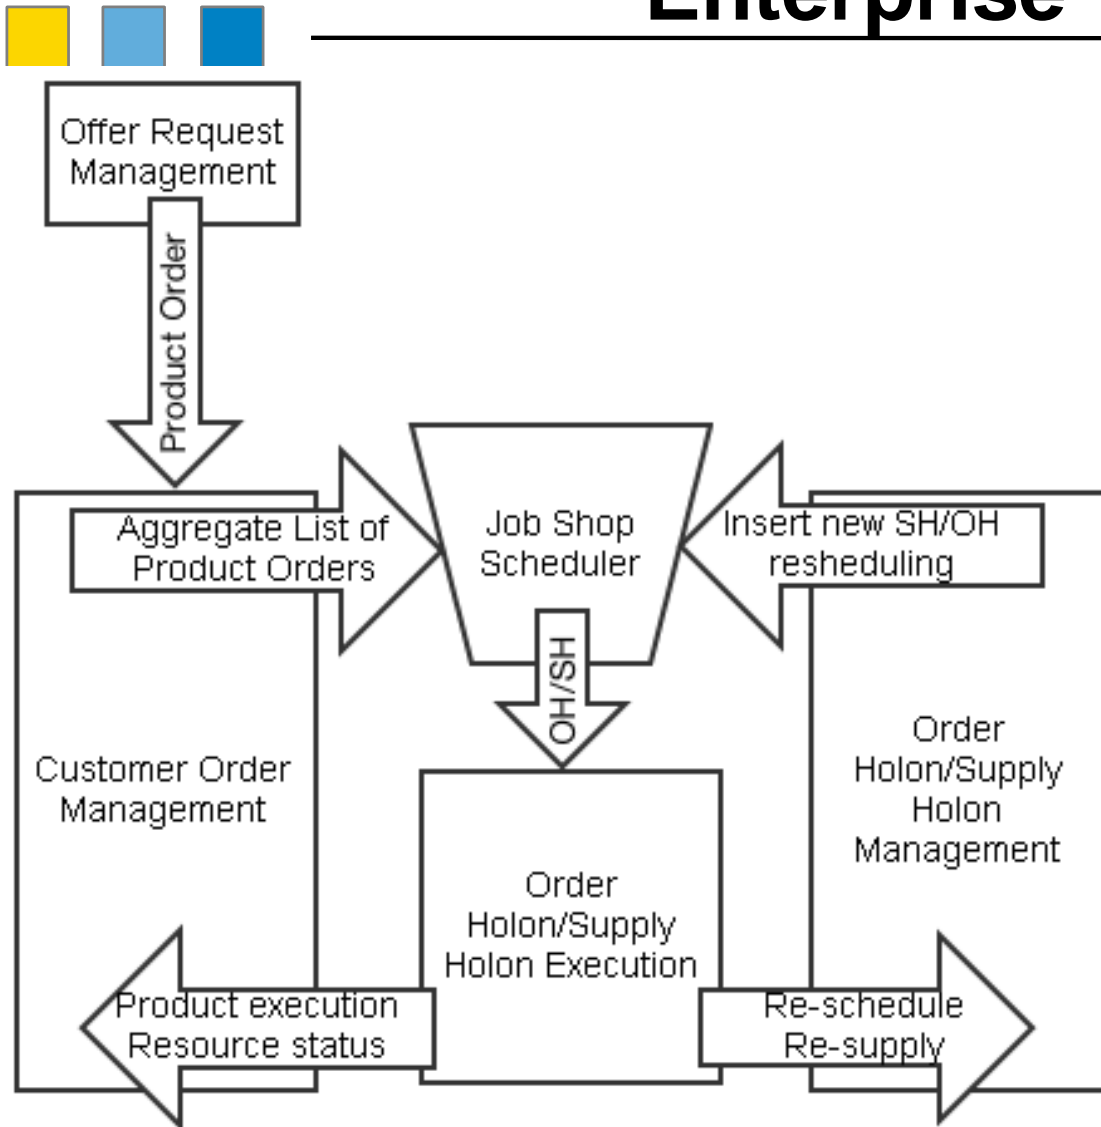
Enterprise

Offer Request Management

Product Order

Aggregate List of Product Orders

Job Shop Scheduler

Insert new SH/OH resheduling

OH/SH

Customer Order Management

Order Holon/Supply Holon Management

Order Holon/Supply Holon Execution

Product execution Resource status

Re-schedule Re-supply